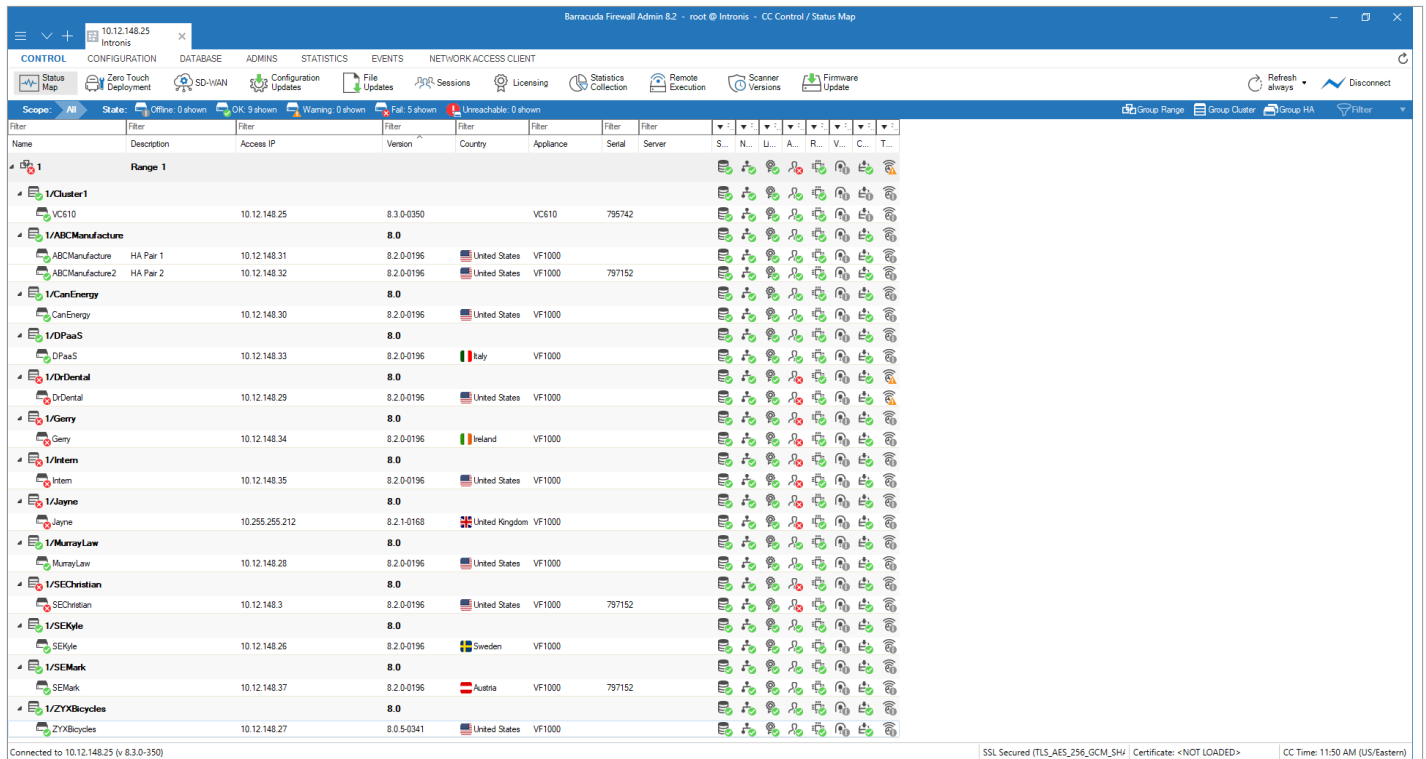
Barracuda Firewall Admin 8.2 - root @ Intronis - CC Control / Status Map

10.12.148.25
Intronis

CONTROL CONFIGURATION DATABASE ADMINS STATISTICS EVENTS NETWORK ACCESS CLIENT

Status Map | Zero Touch Deployment | SD-WAN | Configuration Updates | File Updates | Sessions | Licensing | Statistics Collection | Remote Execution | Scanner Versions | Firmware Update | Refresh always | Disconnect

Scope: All State: Offline: 0 shown OK: 9 shown Warning: 0 shown Fail: 5 shown Unreachable: 0 shown Group Range Group Cluster Group HA Filter

| Name | Description | Access IP | Version | Country | Appliance | Serial | Server | S... | N... | Li... | A... | R... | V... | C... | T... |
|---|---|---|---|---|---|---|---|---|---|---|---|---|---|---|---|
| 1 | Range 1 | | | | | | | | | | | | | | |
| 1/Cluster1 | | | | | | | | | | | | | | | |
| VC610 | | 10.12.148.25 | 8.3.0-0350 | | VC610 | 795742 | | | | | | | | | |
| 1/ABCManufacture | | | 8.0 | | | | | | | | | | | | |
| ABCManufacture | HA Pair 1 | 10.12.148.31 | 8.2.0-0196 | United States | VF1000 | | | | | | | | | | |
| ABCManufacture2 | HA Pair 2 | 10.12.148.32 | 8.2.0-0196 | United States | VF1000 | 797152 | | | | | | | | | |
| 1/CanEnergy | | | 8.0 | | | | | | | | | | | | |
| CanEnergy | | 10.12.148.30 | 8.2.0-0196 | United States | VF1000 | | | | | | | | | | |
| 1/DPaaS | | | 8.0 | | | | | | | | | | | | |
| DPaaS | | 10.12.148.33 | 8.2.0-0196 | Italy | VF1000 | | | | | | | | | | |
| 1/DrDental | | | 8.0 | | | | | | | | | | | | |
| DrDental | | 10.12.148.29 | 8.2.0-0196 | United States | VF1000 | | | | | | | | | | |
| 1/Gerry | | | 8.0 | | | | | | | | | | | | |
| Gerry | | 10.12.148.34 | 8.2.0-0196 | Ireland | VF1000 | | | | | | | | | | |
| 1/Intern | | | 8.0 | | | | | | | | | | | | |
| Intern | | 10.12.148.35 | 8.2.0-0196 | United States | VF1000 | | | | | | | | | | |
| 1/Jayne | | | 8.0 | | | | | | | | | | | | |
| Jayne | | 10.255.255.212 | 8.2.1-0168 | United Kingdom | VF1000 | | | | | | | | | | |
| 1/MurrayLaw | | | 8.0 | | | | | | | | | | | | |
| MurrayLaw | | 10.12.148.28 | 8.2.0-0196 | United States | VF1000 | | | | | | | | | | |
| 1/SEChristian | | | 8.0 | | | | | | | | | | | | |
| SEChristian | | 10.12.148.3 | 8.2.0-0196 | United States | VF1000 | 797152 | | | | | | | | | |
| 1/SEKyle | | | 8.0 | | | | | | | | | | | | |
| SEKyle | | 10.12.148.26 | 8.2.0-0196 | Sweden | VF1000 | | | | | | | | | | |
| 1/SEMark | | | 8.0 | | | | | | | | | | | | |
| SEMark | | 10.12.148.37 | 8.2.0-0196 | Austria | VF1000 | 797152 | | | | | | | | | |
| 1/ZYXBicycles | | | 8.0 | | | | | | | | | | | | |
| ZYXBicycles | | 10.12.148.27 | 8.0.5-0341 | United States | VF1000 | | | | | | | | | | |

Connected to 10.12.148.25 (v 8.3.0-350) SSL Secured (TLS_AES_256_GCM_SH/ Certificate: <NOT LOADED> CC Time: 11:50 AM (US/Eastern)